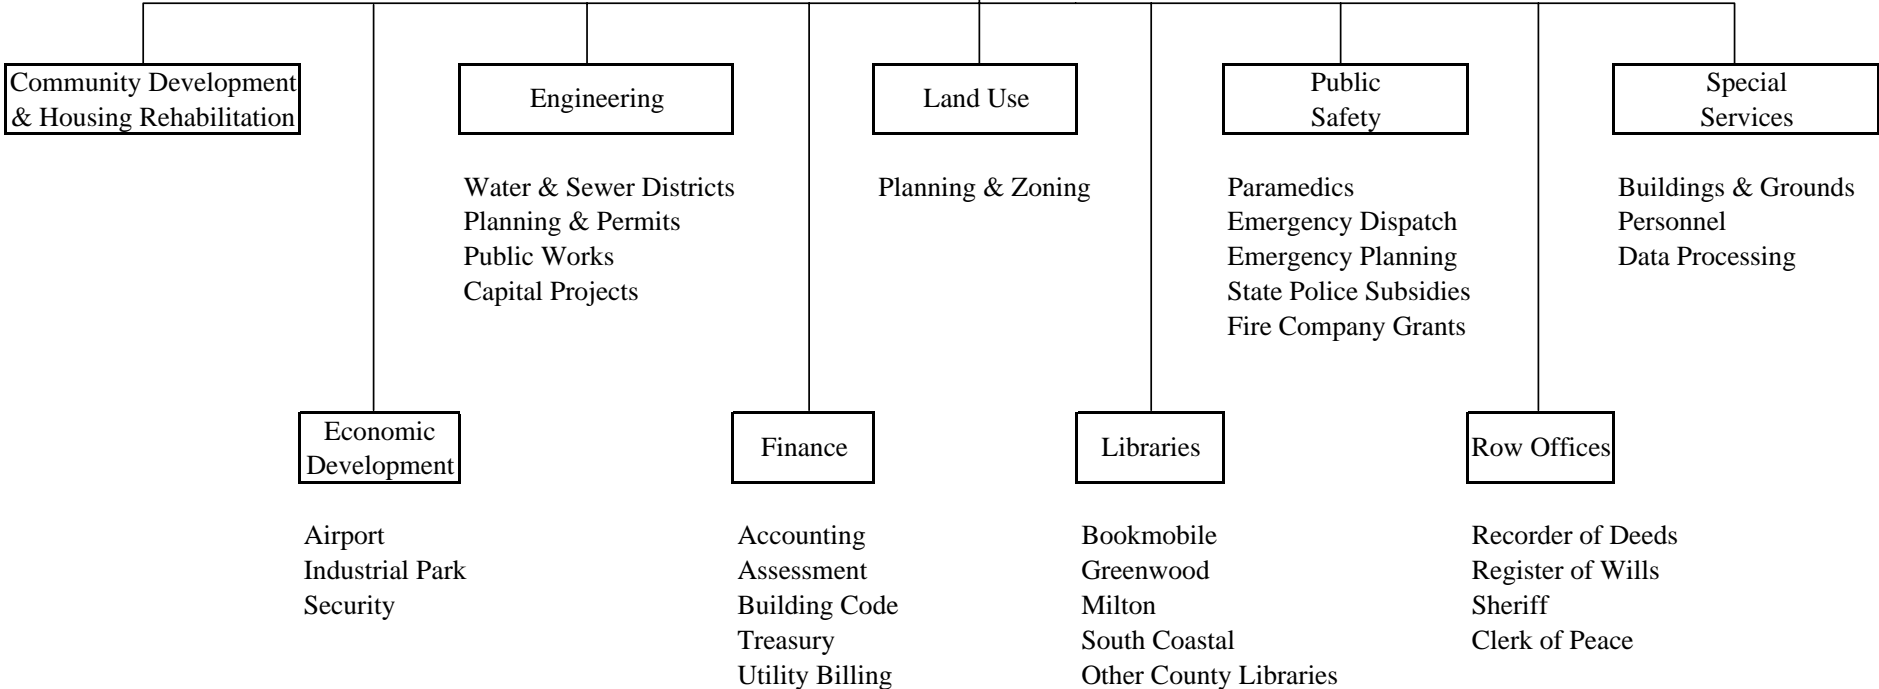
Community Development & Housing Rehabilitation

Engineering

Water & Sewer Districts
Planning & Permits
Public Works
Capital Projects

Land Use

Planning & Zoning

Public Safety

Paramedics
Emergency Dispatch
Emergency Planning
State Police Subsidies
Fire Company Grants

Special Services

Buildings & Grounds
Personnel
Data Processing

Economic Development

Airport
Industrial Park
Security

Finance

Accounting
Assessment
Building Code
Treasury
Utility Billing

Libraries

Bookmobile
Greenwood
Milton
South Coastal
Other County Libraries

Row Offices

Recorder of Deeds
Register of Wills
Sheriff
Clerk of Peace